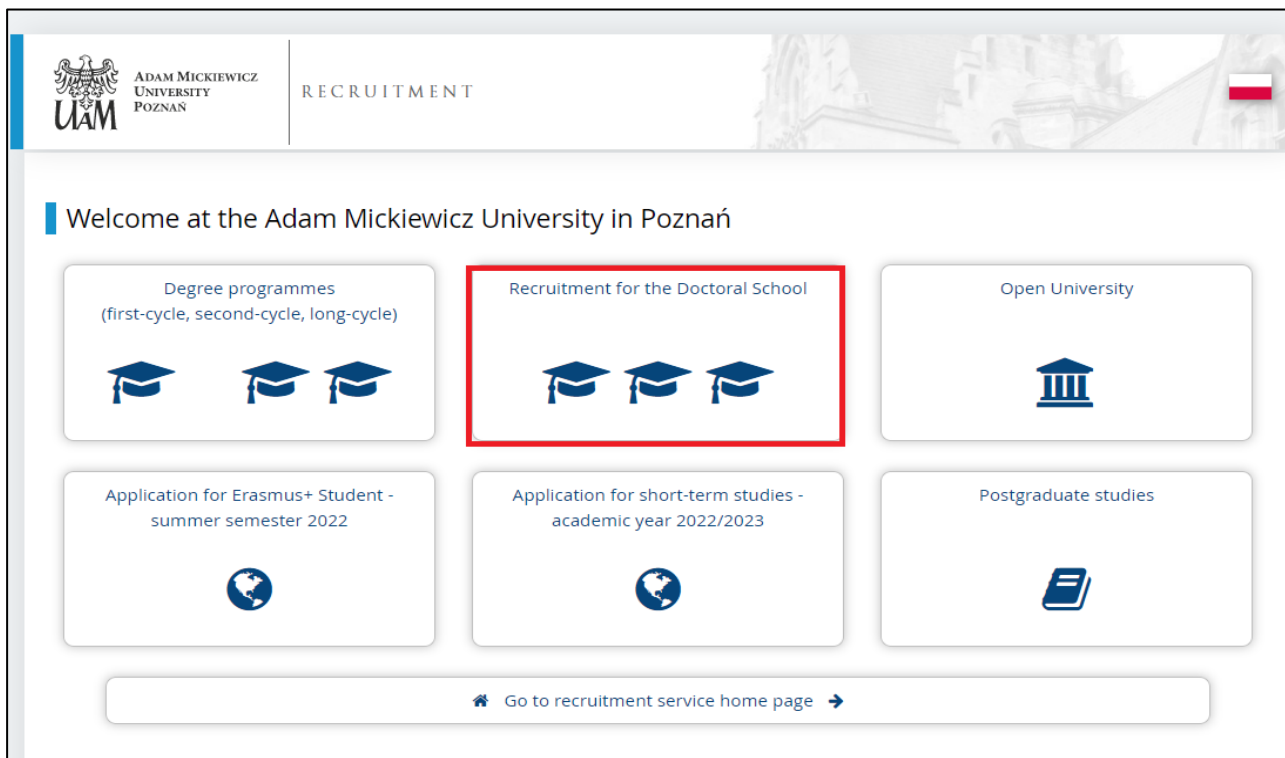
UAM ADAM MICKIEWICZ UNIVERSITY POZNAŃ

RECRUITMENT

Welcome at the Adam Mickiewicz University in Poznań

Degree programmes (first-cycle, second-cycle, long-cycle)

Recruitment for the Doctoral School

Open University

Application for Erasmus+ Student - summer semester 2022

Application for short-term studies - academic year 2022/2023

Postgraduate studies

Go to recruitment service home page